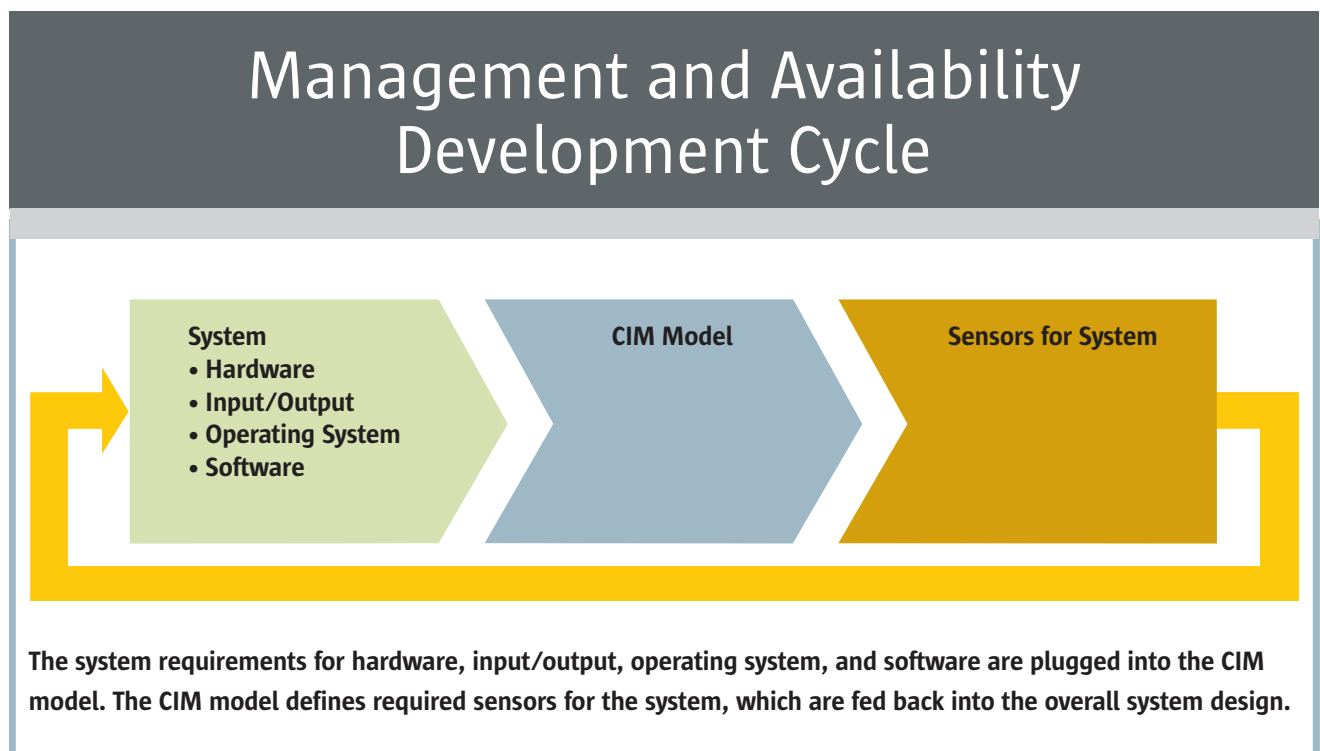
Management and Availability Development Cycle

System
• Hardware
• Input/Output
• Operating System
• Software

CIM Model

Sensors for System

The system requirements for hardware, input/output, operating system, and software are plugged into the CIM model. The CIM model defines required sensors for the system, which are fed back into the overall system design.